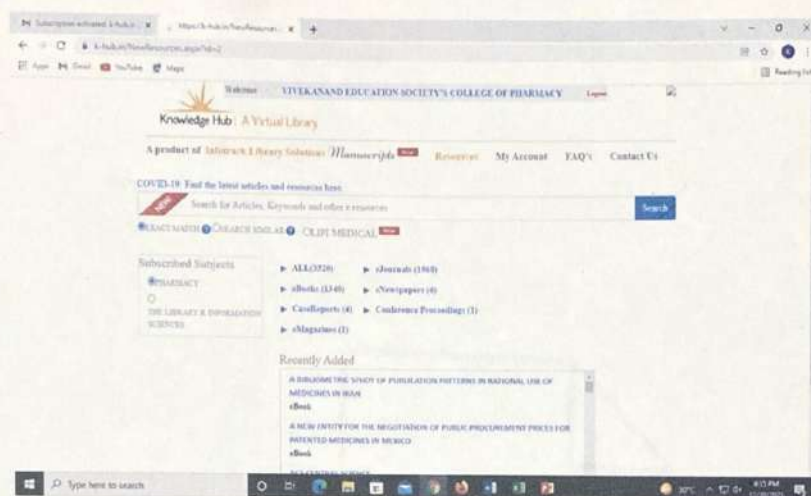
Subscription activated: k-hub.in
https://k-hub.in/NewResources
k-hub.in/NewResources.aspx?id=2
Apps Gmail YouTube Maps
Reading list

Welcome VIVEKANAND EDUCATION SOCIETY'S COLLEGE OF PHARMACY Logout

Knowledge Hub | A Virtual Library

A product of Infotrack Library Solutions Manuscripts NEW Resources My Account FAQ's Contact Us

COVID-19: Find the latest articles and resources here

NEW Search for Articles, Keywords and other e-resources Search

EXACT MATCH SEARCH SIMILAR CLIPI MEDICAL NEW

Subscribed Subjects
PHARMACY
THE LIBRARY & INFORMATION SCIENCES

ALL(3520) eJournals (1969)
eBooks (1340) eNewspapers (4)
CaseReports (4) Conference Proceedings (1)
eMagazines (1)

Recently Added

A BIBLIOMETRIC STUDY OF PUBLICATION PATTERNS IN RATIONAL USE OF MEDICINES IN IRAN
eBook

A NEW ENTITY FOR THE NEGOTIATION OF PUBLIC PROCUREMENT PRICES FOR PATENTED MEDICINES IN MEXICO
eBook

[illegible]

Type here to search
30°C
4:15 PM